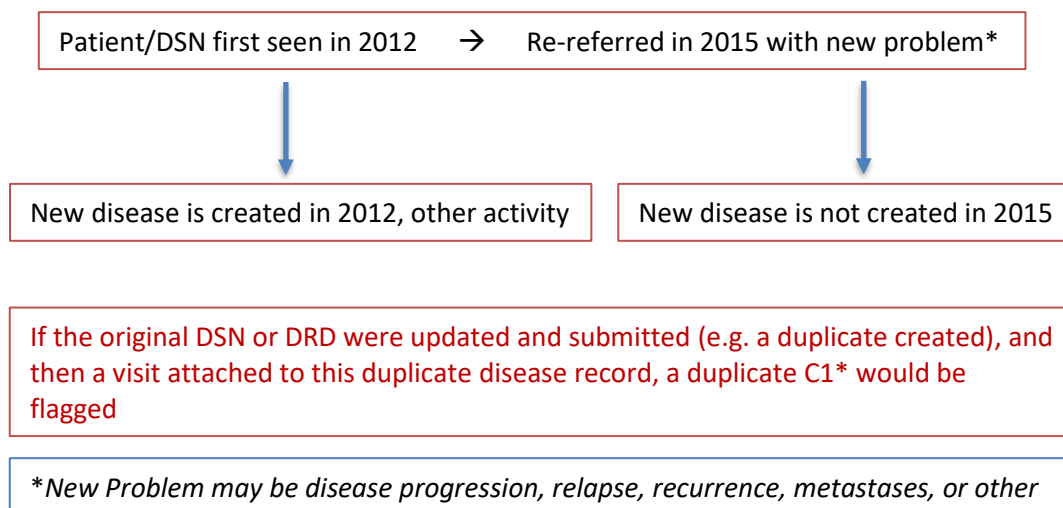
Patient/DSN first seen in 2012 → Re-referred in 2015 with new problem*

New disease is created in 2012, other activity

New disease is not created in 2015

If the original DSN or DRD were updated and submitted (e.g. a duplicate created), and then a visit attached to this duplicate disease record, a duplicate C1* would be flagged

*New Problem may be disease progression, relapse, recurrence, metastases, or other